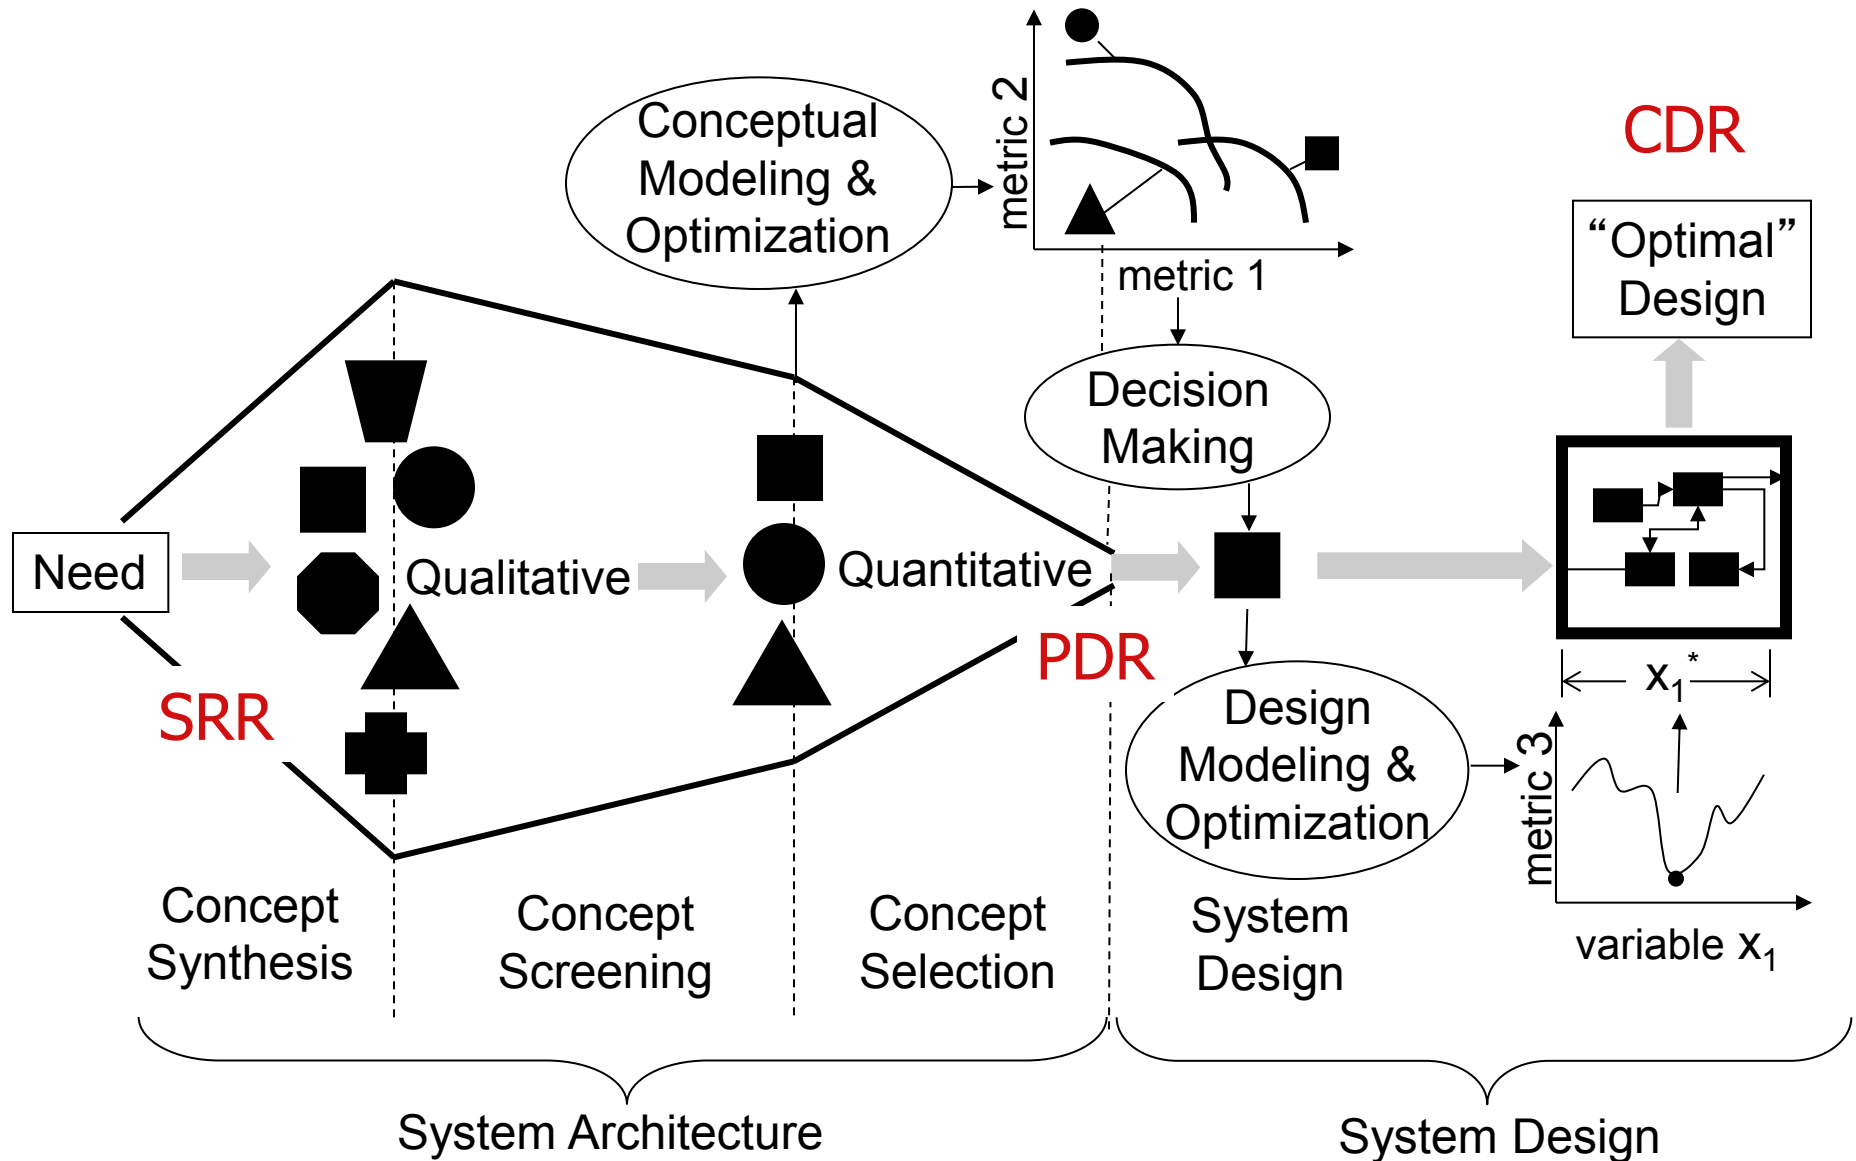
Conceptual Modeling & Optimization

metric 2

metric 1

CDR

“Optimal” Design

Decision Making

Need

Qualitative

Quantitative

PDR

SRR

$x_1^*$

Design Modeling & Optimization

metric 3

variable $x_1$

Concept Synthesis

Concept Screening

Concept Selection

System Design

System Architecture

System Design